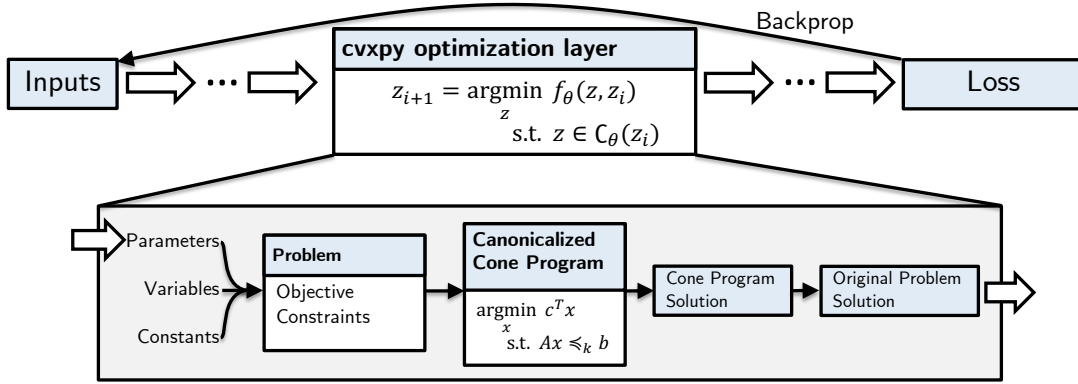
Backprop

Inputs

cvxpy optimization layer

$z_{i+1} = \underset{z}{\text{argmin}}\ f_\theta(z, z_i)$
$\text{s.t. } z \in C_\theta(z_i)$

Loss

Parameters
Variables
Constants

Problem
Objective
Constraints

Canonicalized Cone Program
$\underset{x}{\text{argmin}}\ c^T x$
$\text{s.t. } Ax \preccurlyeq_k b$

Cone Program Solution

Original Problem Solution